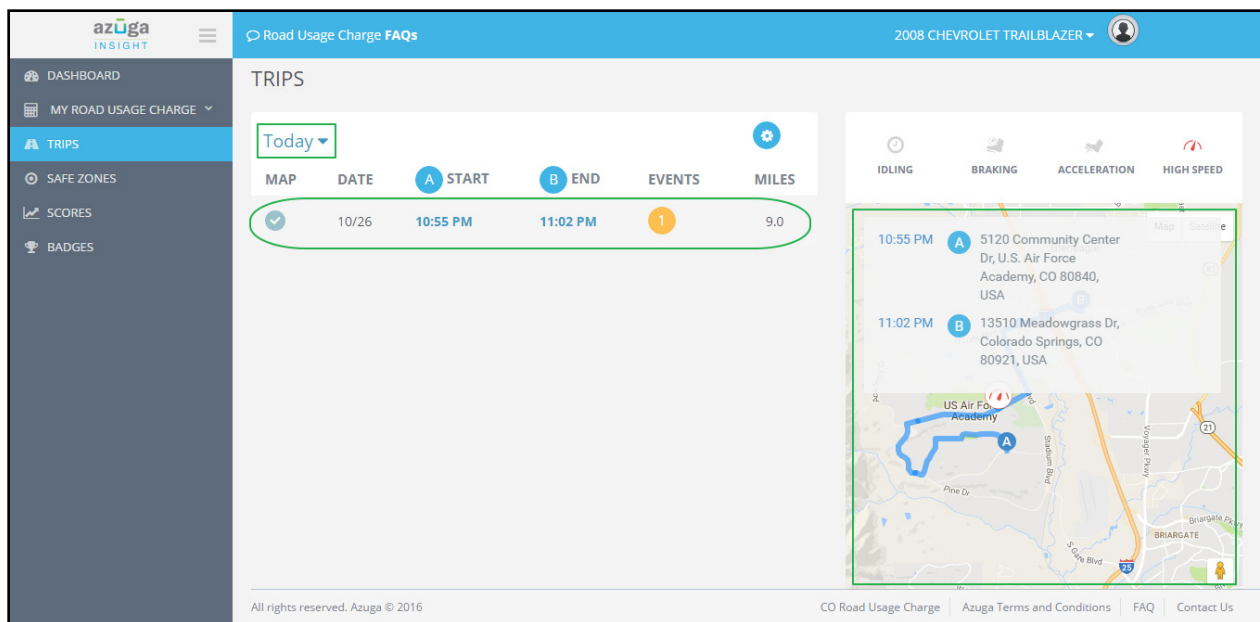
azuga INSIGHT

Road Usage Charge FAQs

2008 CHEVROLET TRAILBLAZER

DASHBOARD
MY ROAD USAGE CHARGE
TRIPS
SAFE ZONES
SCORES
BADGES

TRIPS

Today

| MAP | DATE | A START | B END | EVENTS | MILES |
|---|---|---|---|---|---|
| | 10/26 | 10:55 PM | 11:02 PM | 1 | 9.0 |

IDLING
BRAKING
ACCELERATION
HIGH SPEED

Map Satellite

10:55 PM A 5120 Community Center Dr, U.S. Air Force Academy, CO 80840, USA

11:02 PM B 13510 Meadowgrass Dr, Colorado Springs, CO 80921, USA

US Air Force Academy
Pine Dr
Stadium Blvd
Voyager Pkwy
Briargate Pkwy
BRIARGATE
S Gate Blvd
21
25
83

All rights reserved. Azuga © 2016

CO Road Usage Charge | Azuga Terms and Conditions | FAQ | Contact Us